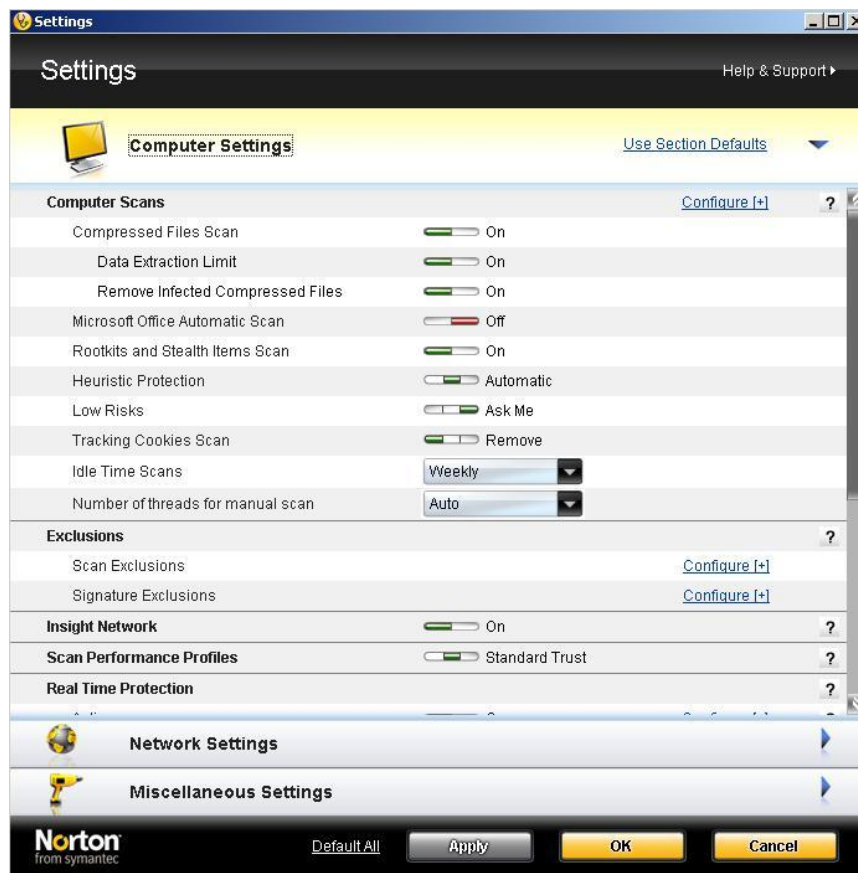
Settings

Settings

Help & Support ▸

Computer Settings

Use Section Defaults

Computer Scans | Configure [+] | ?

Compressed Files Scan | On

Data Extraction Limit | On

Remove Infected Compressed Files | On

Microsoft Office Automatic Scan | Off

Rootkits and Stealth Items Scan | On

Heuristic Protection | Automatic

Low Risks | Ask Me

Tracking Cookies Scan | Remove

Idle Time Scans | Weekly

Number of threads for manual scan | Auto

Exclusions | ?

Scan Exclusions | Configure [+]

Signature Exclusions | Configure [+]

Insight Network | On | ?

Scan Performance Profiles | Standard Trust | ?

Real Time Protection | ?

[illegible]

Network Settings

Miscellaneous Settings

Norton
from symantec

Default All

Apply

OK

Cancel